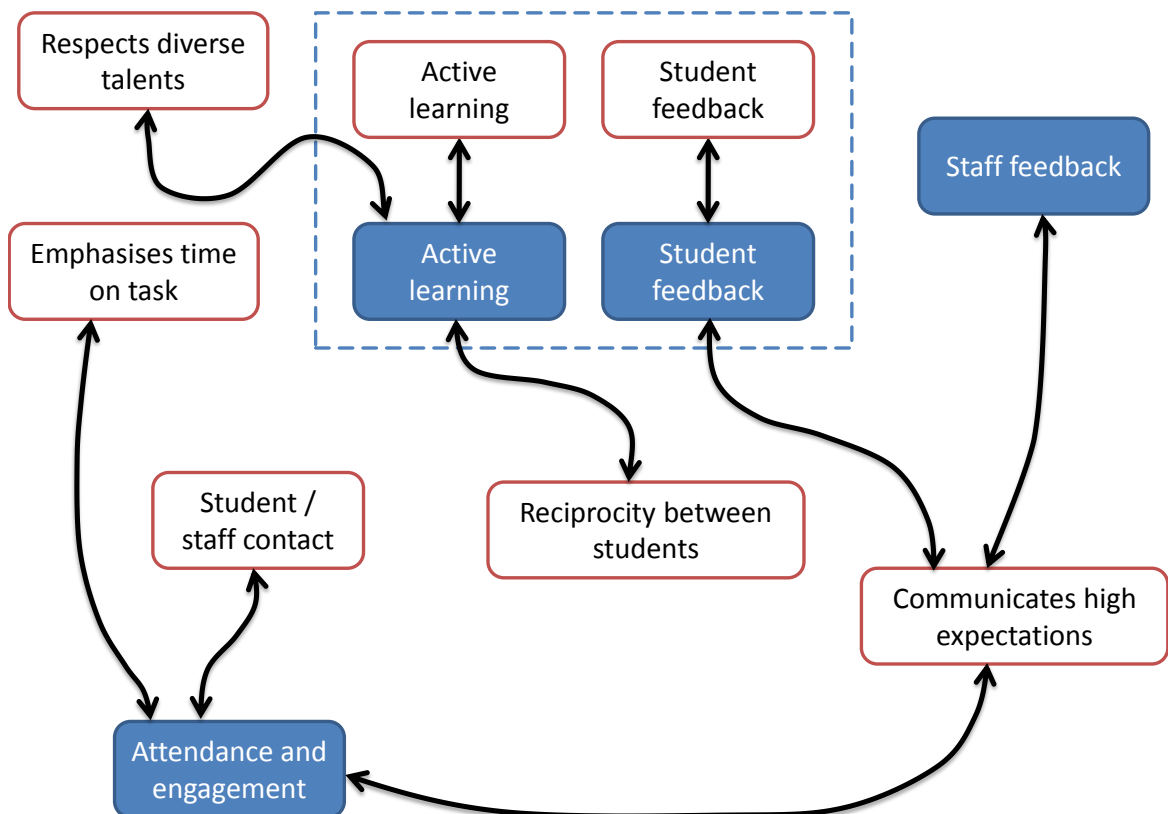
Respects diverse talents

Active learning

Student feedback

Staff feedback

Emphasises time on task

Active learning

Student feedback

Student / staff contact

Reciprocity between students

Communicates high expectations

Attendance and engagement